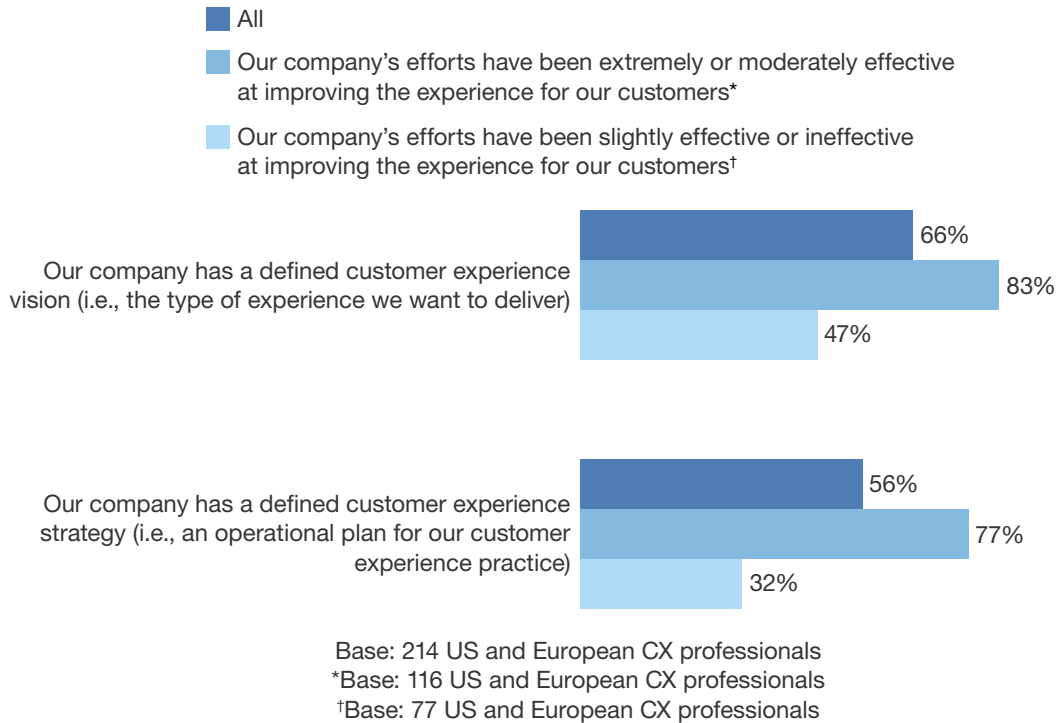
All

Our company's efforts have been extremely or moderately effective at improving the experience for our customers*

Our company's efforts have been slightly effective or ineffective at improving the experience for our customers†

Our company has a defined customer experience vision (i.e., the type of experience we want to deliver)

66%

83%

47%

Our company has a defined customer experience strategy (i.e., an operational plan for our customer experience practice)

56%

77%

32%

Base: 214 US and European CX professionals
*Base: 116 US and European CX professionals
†Base: 77 US and European CX professionals